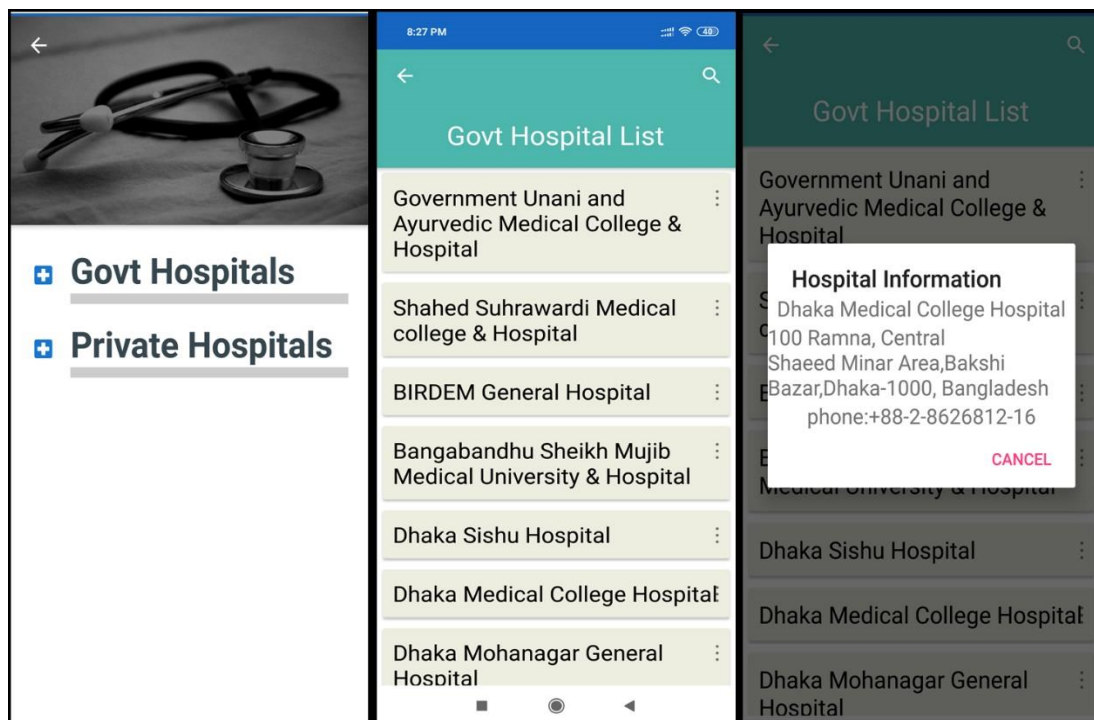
Govt Hospitals

Private Hospitals

8:27 PM

40

Govt Hospital List

Government Unani and Ayurvedic Medical College & Hospital

Shahed Suhrawardi Medical college & Hospital

BIRDEM General Hospital

Bangabandhu Sheikh Mujib Medical University & Hospital

Dhaka Sishu Hospital

Dhaka Medical College Hospital

Dhaka Mohanagar General Hospital

Govt Hospital List

Government Unani and Ayurvedic Medical College & Hospital

Hospital Information

Dhaka Medical College Hospital
100 Ramna, Central Shaeed Minar Area,Bakshi Bazar,Dhaka-1000, Bangladesh
phone:+88-2-8626812-16

CANCEL

Dhaka Sishu Hospital

Dhaka Medical College Hospital

Dhaka Mohanagar General Hospital